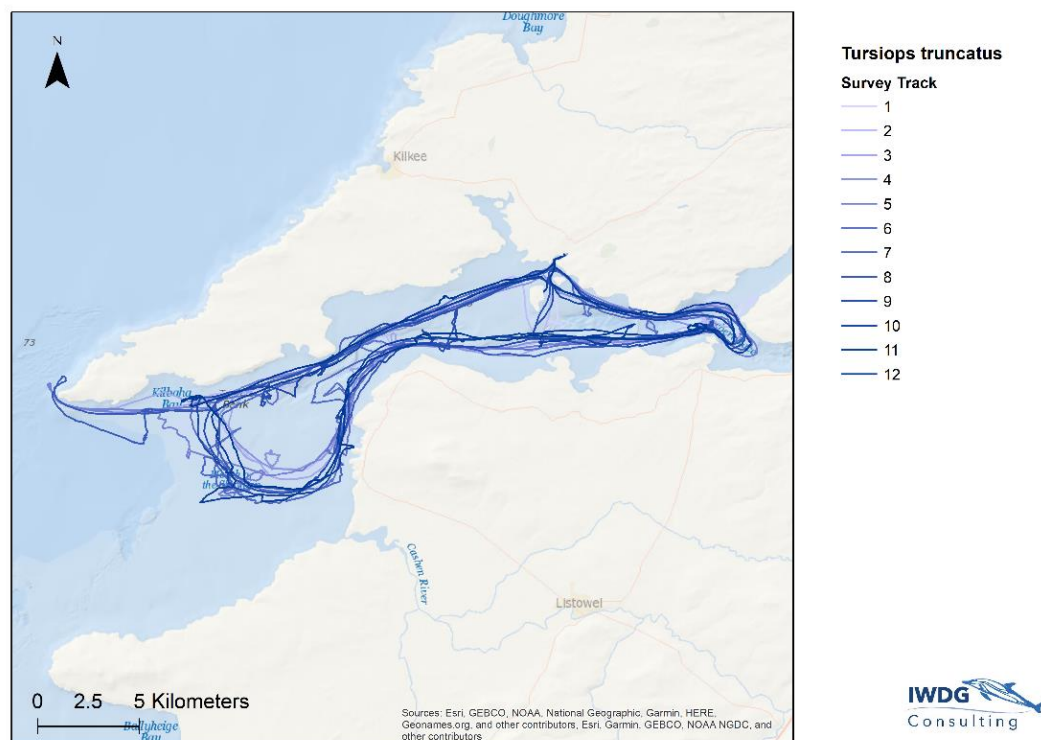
N

Doughmore Bay

Kilkee

73

Kilbaha Bay

Rehy

Cashen River

Listowel

Ballyheige Bay

0 2.5 5 Kilometers

Sources: Esri, GEBCO, NOAA, National Geographic, Garmin, HERE, Geonames.org, and other contributors, Esri, Garmin, GEBCO, NOAA NGDC, and other contributors

Tursiops truncatus
Survey Track
1
2
3
4
5
6
7
8
9
10
11
12

IWDG
Consulting